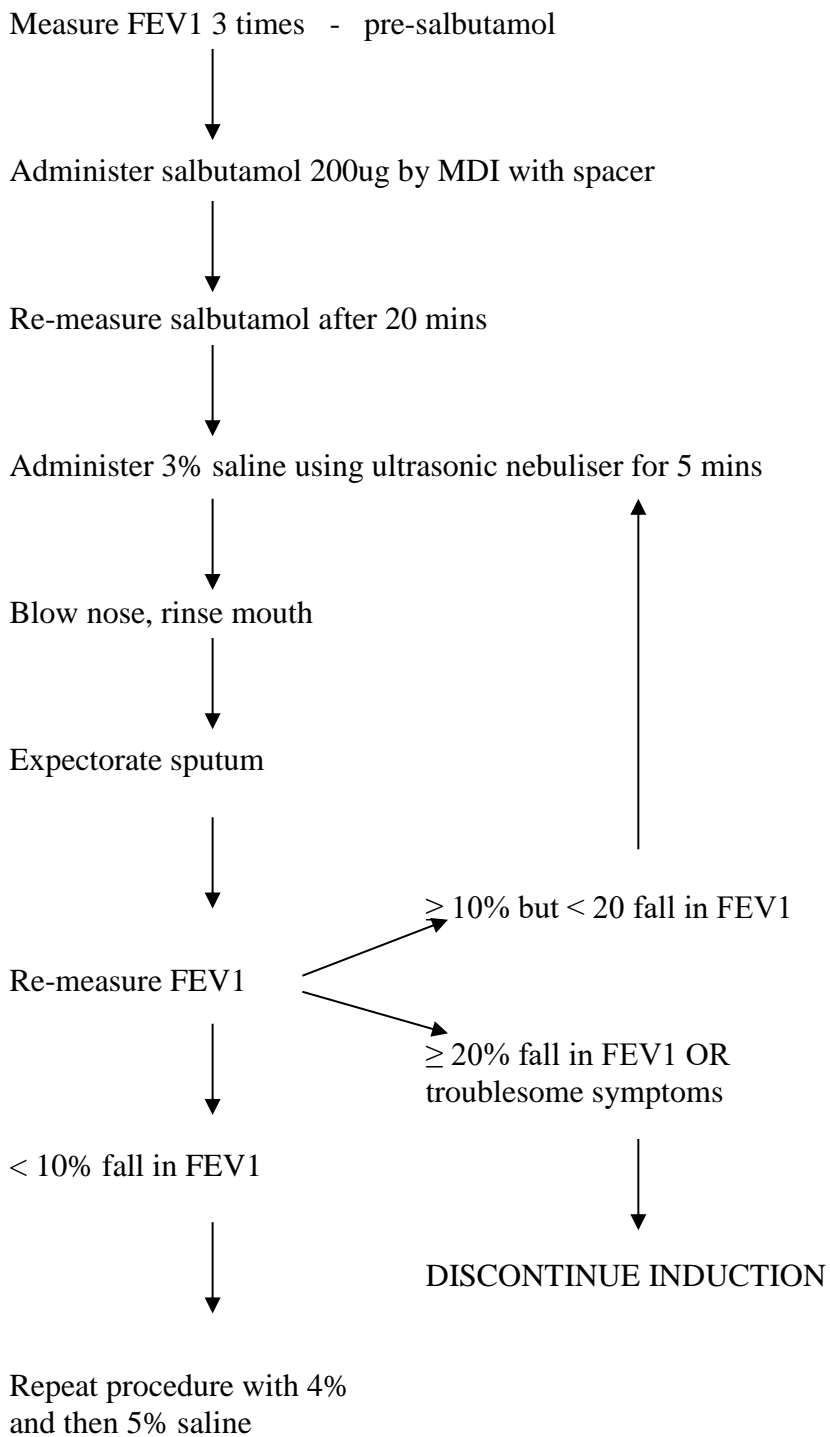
Measure FEV1 3 times - pre-salbutamol

Administer salbutamol 200ug by MDI with spacer

Re-measure salbutamol after 20 mins

Administer 3% saline using ultrasonic nebuliser for 5 mins

Blow nose, rinse mouth

Expectorate sputum

$\geq$ 10% but < 20 fall in FEV1

Re-measure FEV1

$\geq$ 20% fall in FEV1 OR troublesome symptoms

< 10% fall in FEV1

DISCONTINUE INDUCTION

Repeat procedure with 4% and then 5% saline